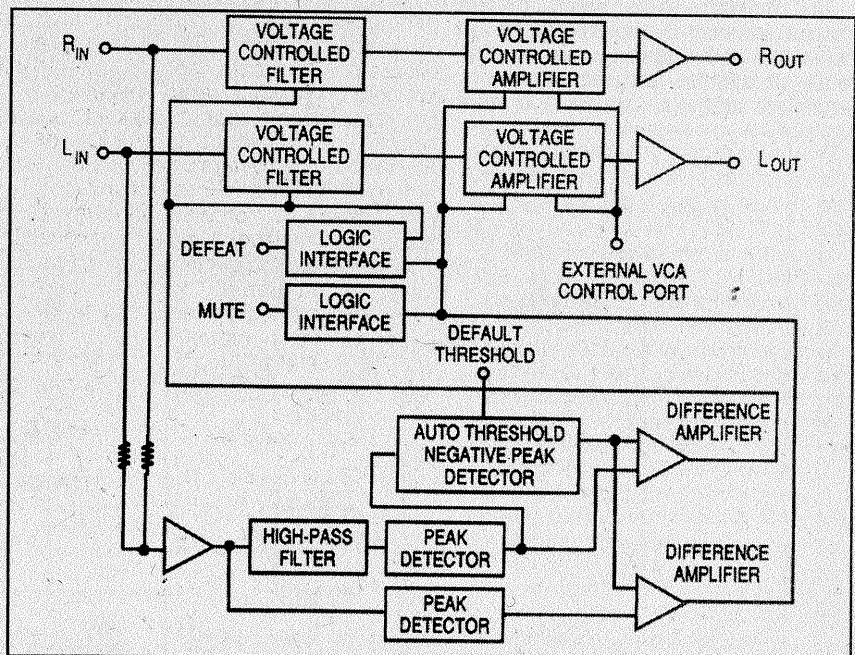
$R_{IN}$

VOLTAGE CONTROLLED FILTER

VOLTAGE CONTROLLED AMPLIFIER

$R_{OUT}$

$L_{IN}$

VOLTAGE CONTROLLED FILTER

VOLTAGE CONTROLLED AMPLIFIER

$L_{OUT}$

DEFEAT

LOGIC INTERFACE

EXTERNAL VCA CONTROL PORT

MUTE

LOGIC INTERFACE

DEFAULT THRESHOLD

AUTO THRESHOLD NEGATIVE PEAK DETECTOR

DIFFERENCE AMPLIFIER

HIGH-PASS FILTER

PEAK DETECTOR

DIFFERENCE AMPLIFIER

PEAK DETECTOR